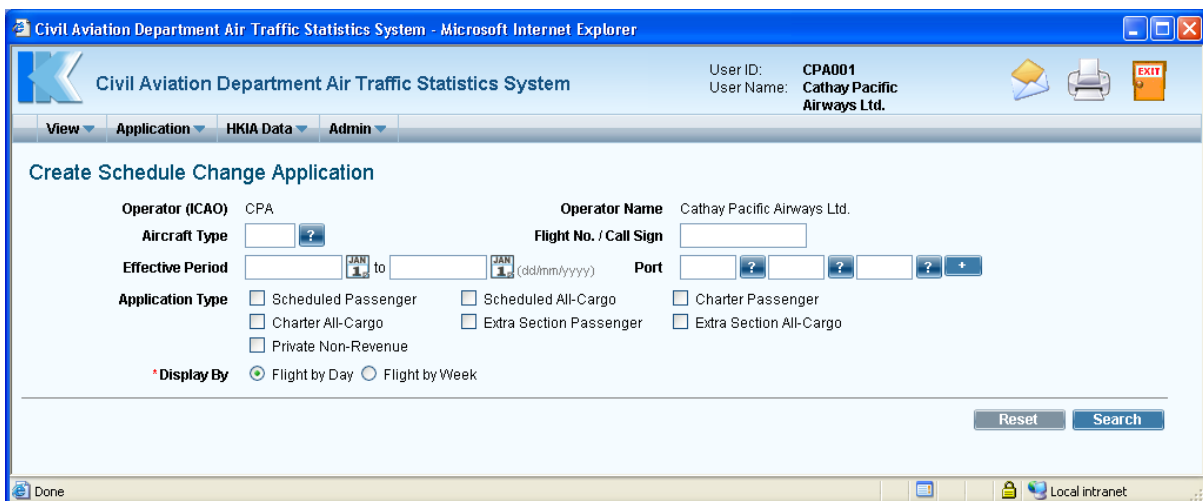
Civil Aviation Department Air Traffic Statistics System - Microsoft Internet Explorer

Civil Aviation Department Air Traffic Statistics System

User ID: CPA001
User Name: Cathay Pacific Airways Ltd.

EXIT

View Application HKIA Data Admin

Create Schedule Change Application

Operator (ICAO) CPA
Operator Name Cathay Pacific Airways Ltd.
Aircraft Type ?
Flight No. / Call Sign
Effective Period JAN 1 to JAN 1 (dd/mm/yyyy)
Port ? ? ? +
Application Type
Scheduled Passenger
Scheduled All-Cargo
Charter Passenger
Charter All-Cargo
Extra Section Passenger
Extra Section All-Cargo
Private Non-Revenue
*Display By Flight by Day Flight by Week

Reset Search

Done
Local intranet